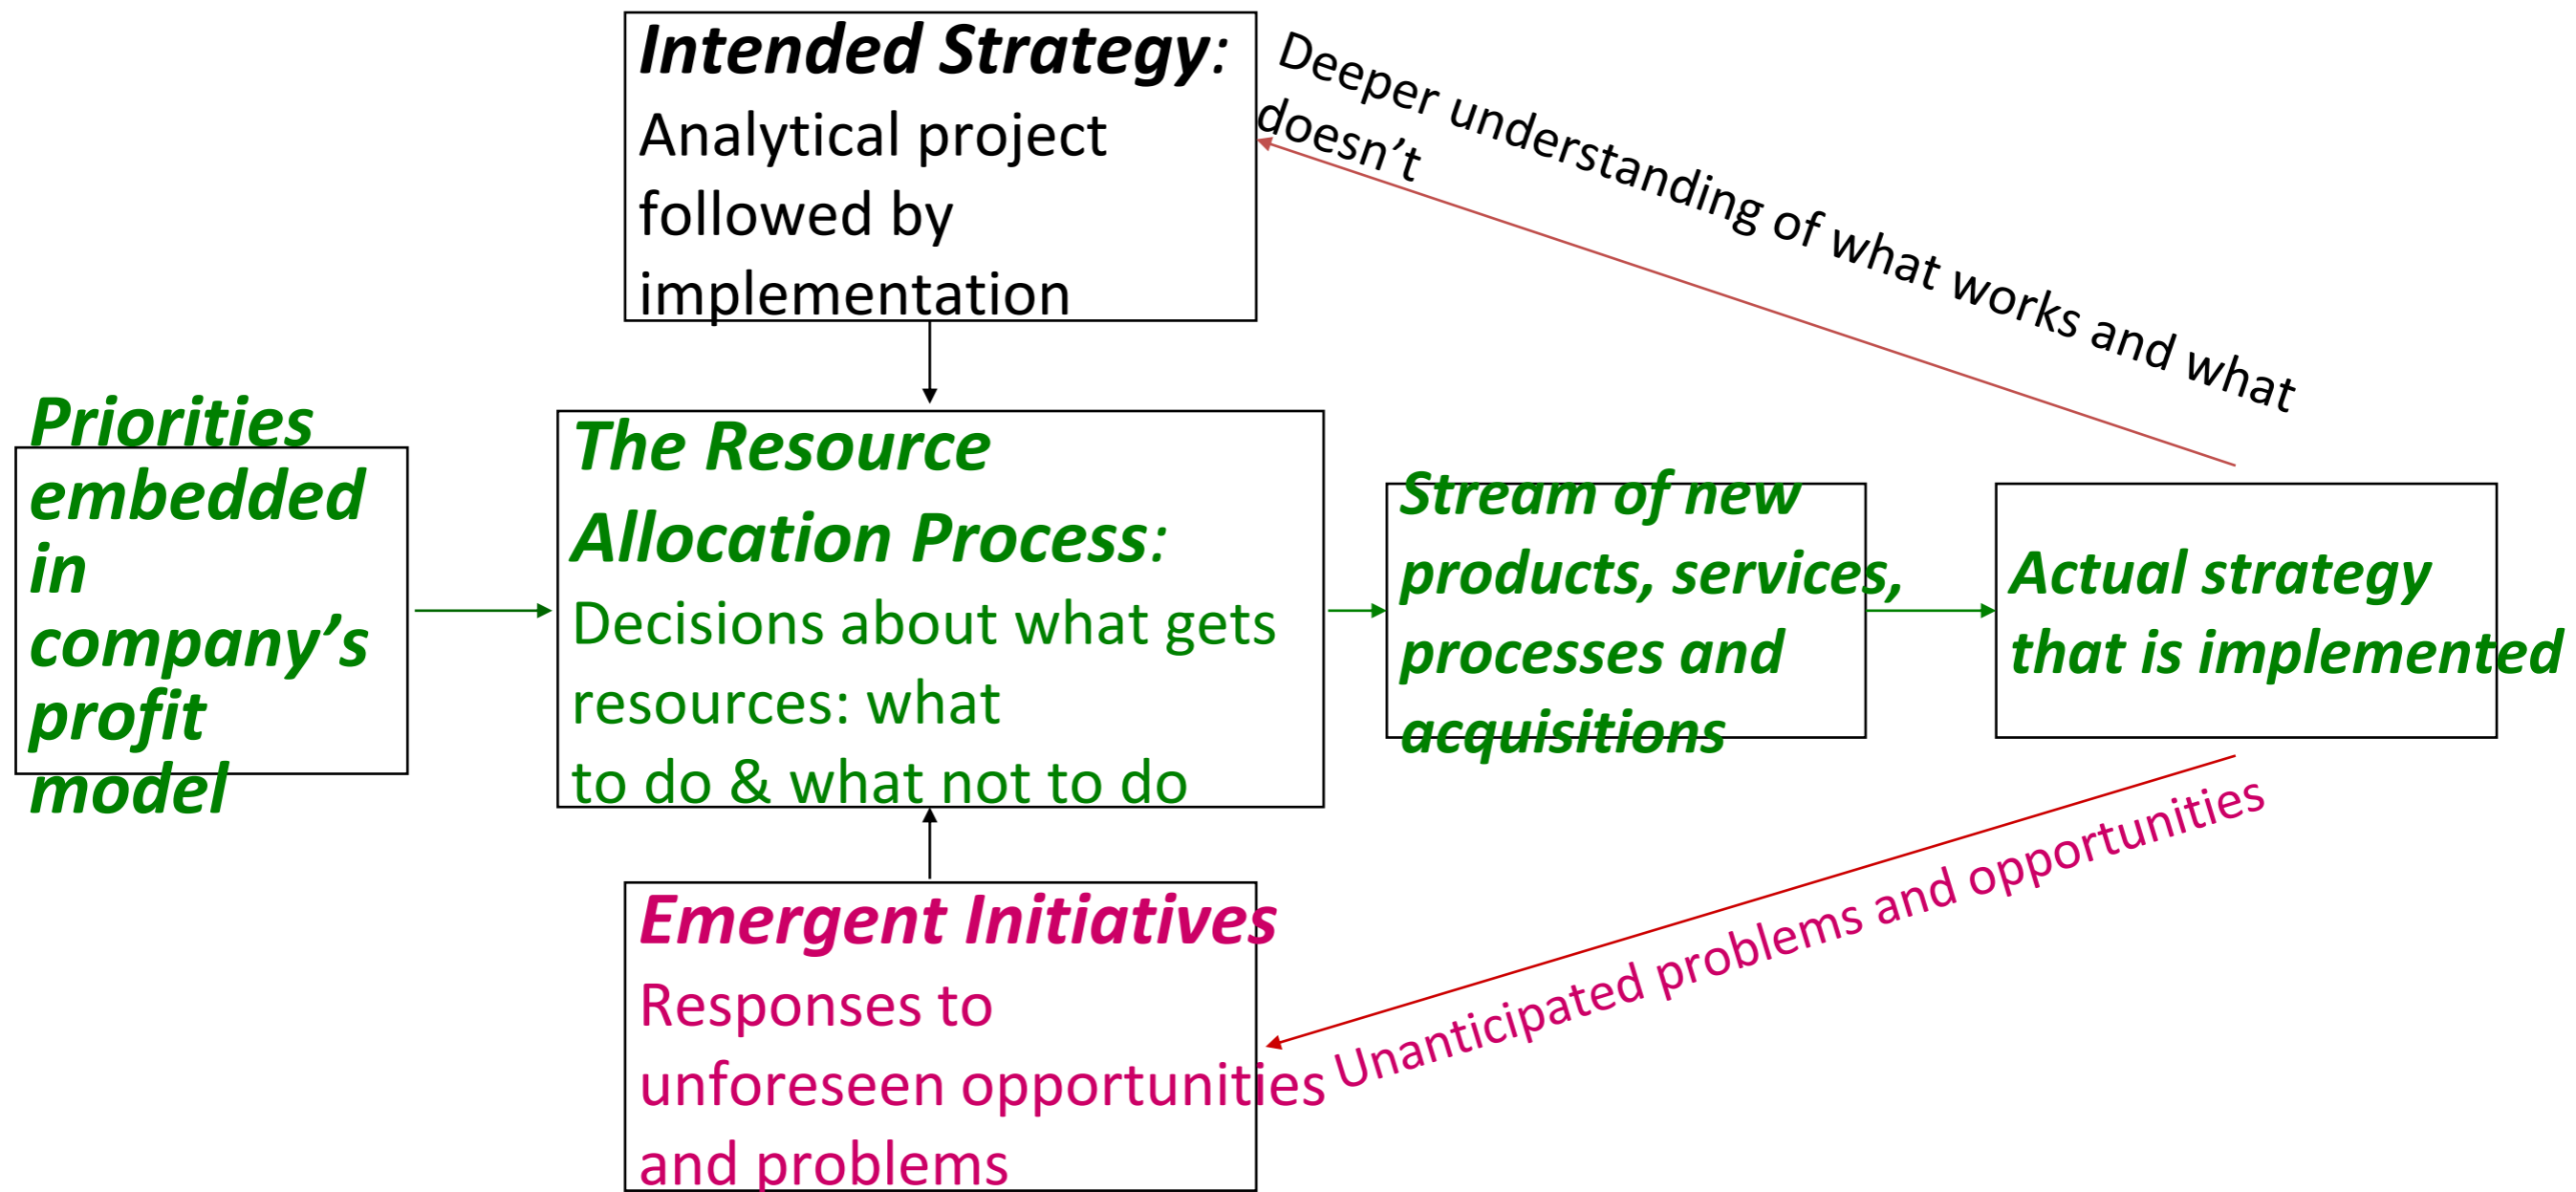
**Intended Strategy:** Analytical project followed by implementation

Deeper understanding of what works and what doesn't

**Priorities embedded in company's profit model**

**The Resource Allocation Process:** Decisions about what gets resources: what to do & what not to do

**Stream of new products, services, processes and acquisitions**

**Actual strategy that is implemented**

**Emergent Initiatives** Responses to unforeseen opportunities and problems

Unanticipated problems and opportunities